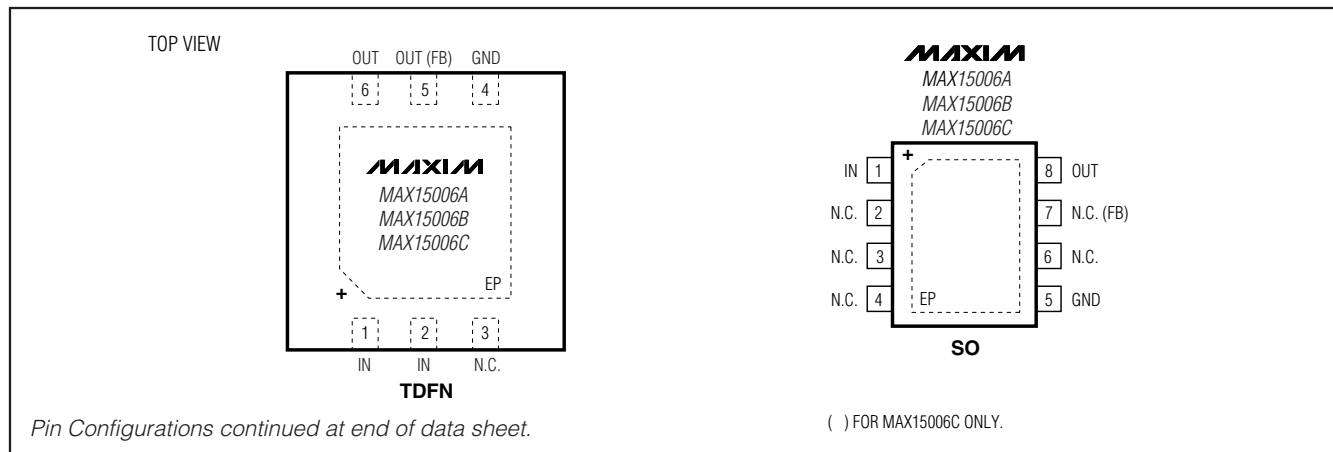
TOP VIEW

OUT OUT (FB) GND

6 5 4

MAXIM
MAX15006A
MAX15006B
MAX15006C

EP

+

1 2 3

IN IN N.C.

TDFN

MAXIM
MAX15006A
MAX15006B
MAX15006C

+

IN 1
N.C. 2
N.C. 3
N.C. 4

8 OUT
7 N.C. (FB)
6 N.C.
5 GND

EP

SO

Pin Configurations continued at end of data sheet.

( ) FOR MAX15006C ONLY.